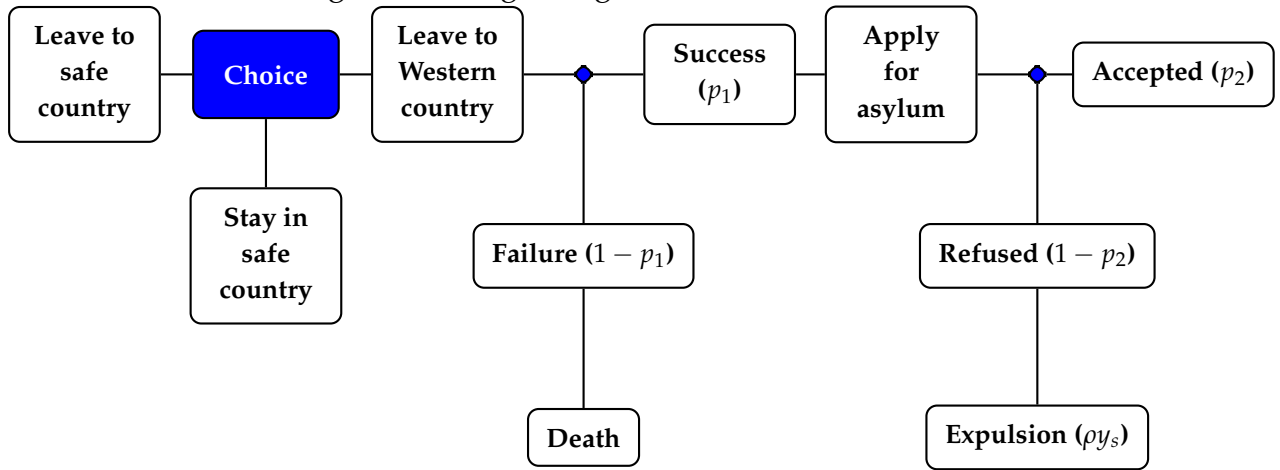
Leave to safe country

Choice

Stay in safe country

Leave to Western country

Failure ($1 - p_1$)

Death

Success ($p_1$)

Apply for asylum

Accepted ($p_2$)

Refused ($1 - p_2$)

Expulsion ($\rho y_s$)